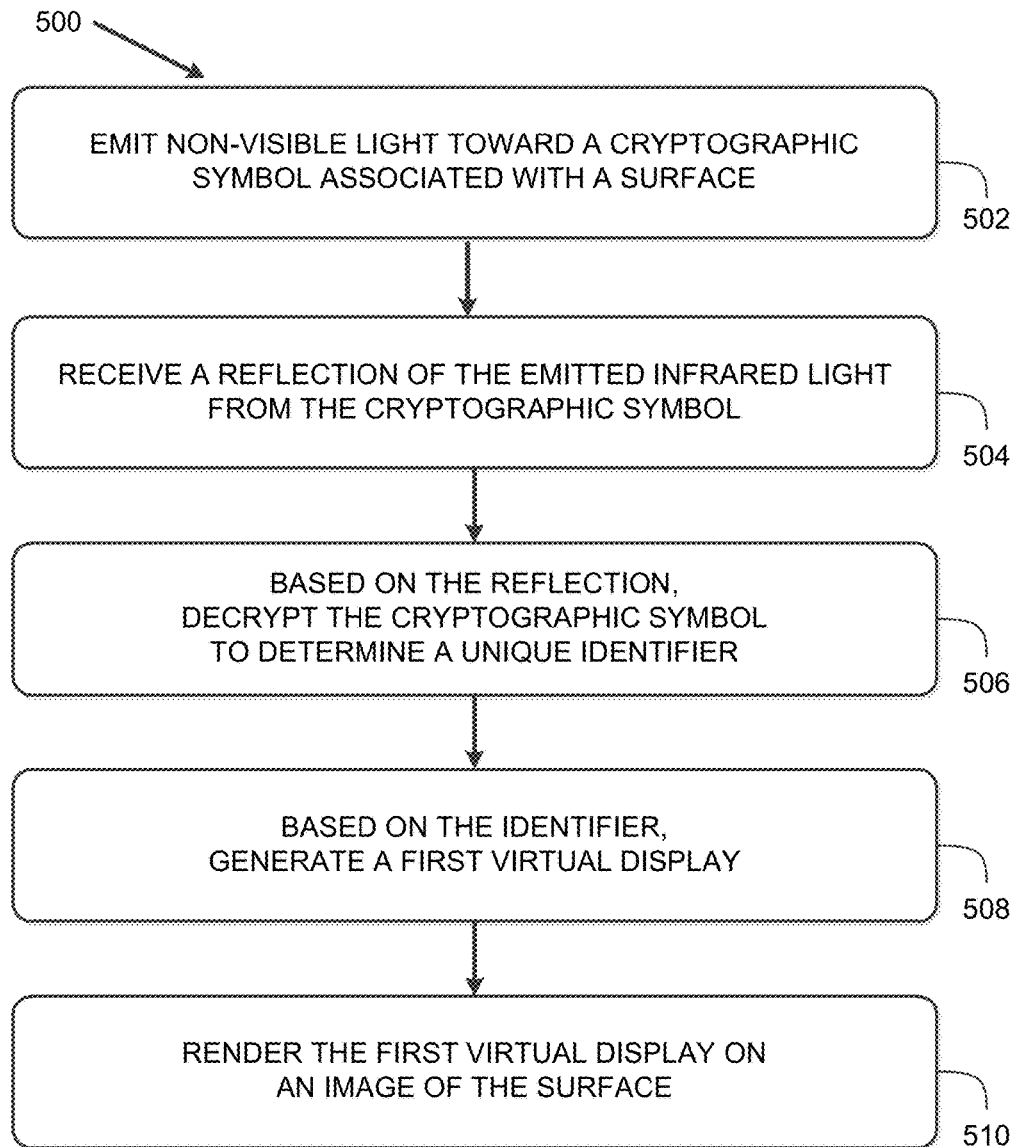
500

EMIT NON-VISIBLE LIGHT TOWARD A CRYPTOGRAPHIC SYMBOL ASSOCIATED WITH A SURFACE

502

RECEIVE A REFLECTION OF THE EMITTED INFRARED LIGHT FROM THE CRYPTOGRAPHIC SYMBOL

504

BASED ON THE REFLECTION, DECRYPT THE CRYPTOGRAPHIC SYMBOL TO DETERMINE A UNIQUE IDENTIFIER

506

BASED ON THE IDENTIFIER, GENERATE A FIRST VIRTUAL DISPLAY

508

RENDER THE FIRST VIRTUAL DISPLAY ON AN IMAGE OF THE SURFACE

510